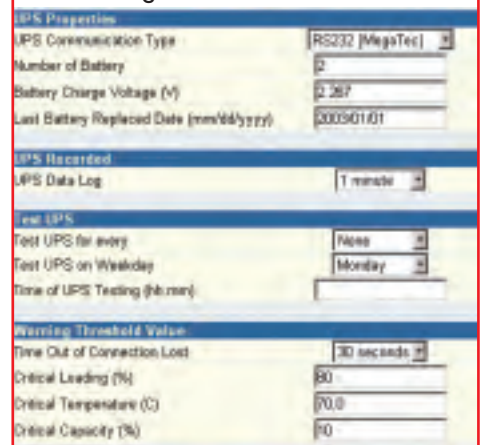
UPS Properties

UPS Communication Type | RS232 [MegaTec]
Number of Battery | 2
Battery Charge Voltage (V) | 2.267
Last Battery Replaced Date (mm/dd/yyyy) | 2003/01/01

UPS Recorded

UPS Data Log | 1 minute

Test UPS

Test UPS for every | None
Test UPS on Weekday | Monday
Time of UPS Testing (hh:mm) |

Warning Threshold Value

Time Out of Connection Lost | 30 seconds
Critical Loading (%) | 80
Critical Temperature (C) | 70.0
Critical Capacity (%) | 10